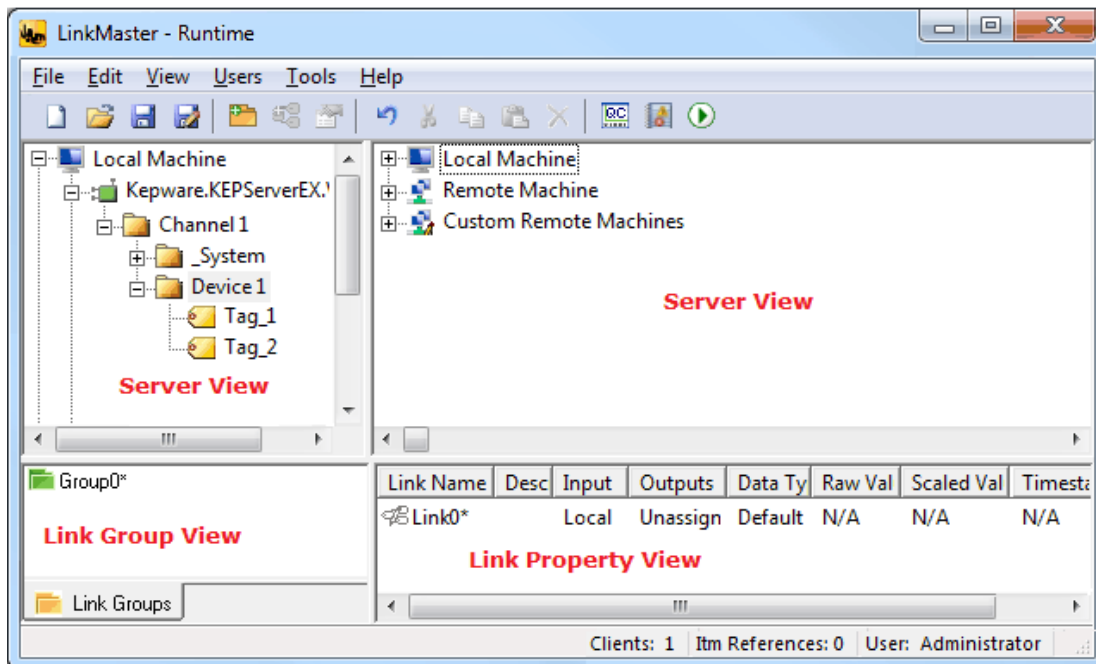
LinkMaster - Runtime

File Edit View Users Tools Help

Local Machine
Kepware.KEPServerEX.\
Channel 1
_System
Device 1
Tag_1
Tag_2

Server View

Local Machine
Remote Machine
Custom Remote Machines

Server View

Group0*

Link Group View

Link Groups

| Link Name | Desc | Input | Outputs | Data Ty | Raw Val | Scaled Val | Timesta |
|---|---|---|---|---|---|---|---|
| Link0* | | Local | Unassign | Default | N/A | N/A | N/A |

Link Property View

Clients: 1 | Itm References: 0 | User: Administrator